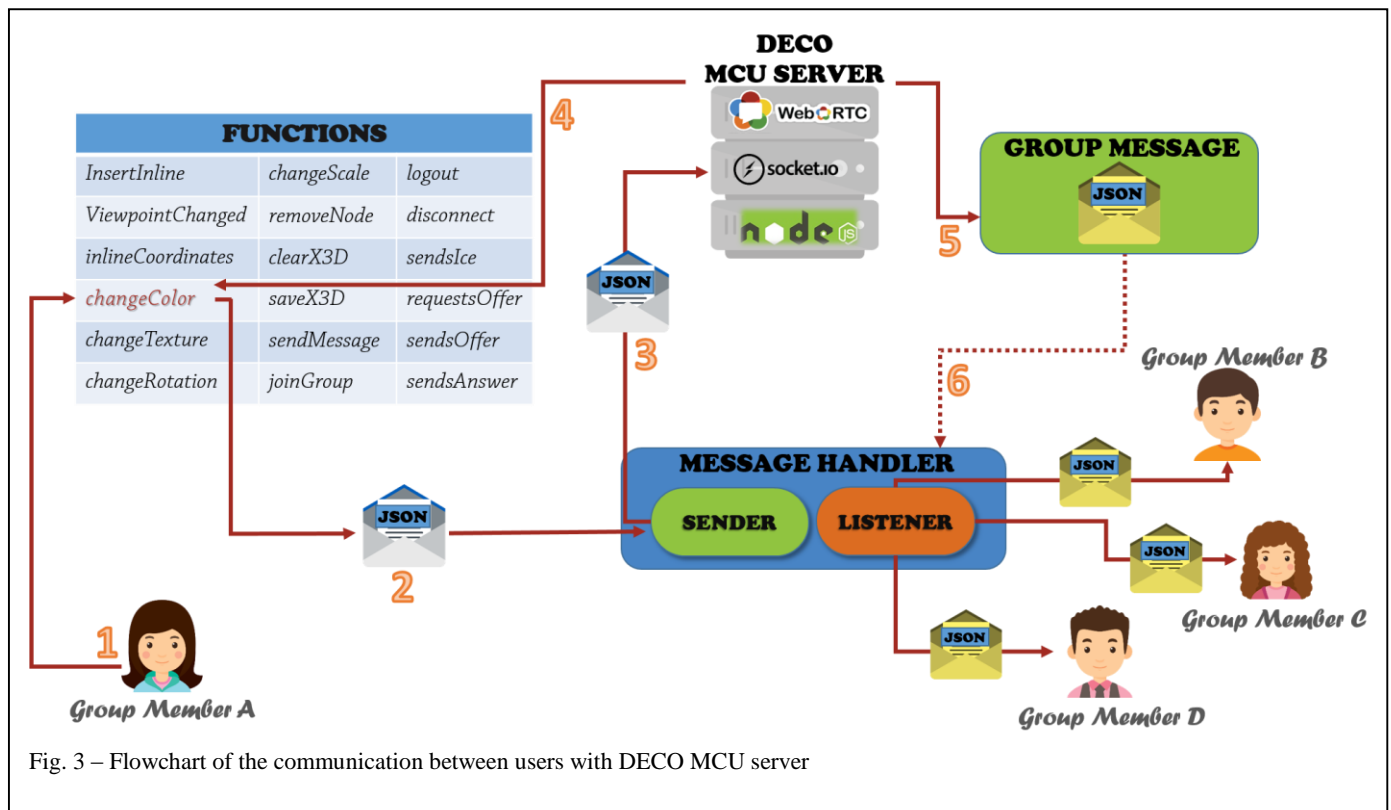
DECO
MCU SERVER

WebRTC

socket.io

node JS

4

| FUNCTIONS | | |
|---|---|---|
| InsertInline | changeScale | logout |
| ViewpointChanged | removeNode | disconnect |
| inlineCoordinates | clearX3D | sendsIce |
| changeColor | saveX3D | requestsOffer |
| changeTexture | sendMessage | sendsOffer |
| changeRotation | joinGroup | sendsAnswer |

GROUP MESSAGE

JSON

5

JSON

3

6

Group Member B

MESSAGE HANDLER

SENDER

LISTENER

JSON

JSON

JSON

2

JSON

Group Member C

JSON

1

Group Member A

Group Member D

Fig. 3 – Flowchart of the communication between users with DECO MCU server